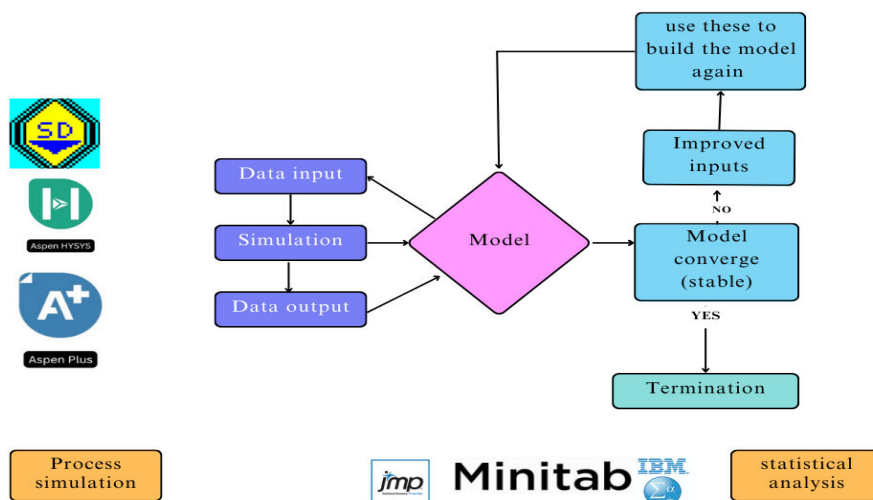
SD

Aspen HYSYS

A+

Aspen Plus

Data input

Simulation

Data output

Model

use these to build the model again

Improved inputs

NO

Model converge (stable)

YES

Termination

Process simulation

jmp

Minitab

IBM

statistical analysis